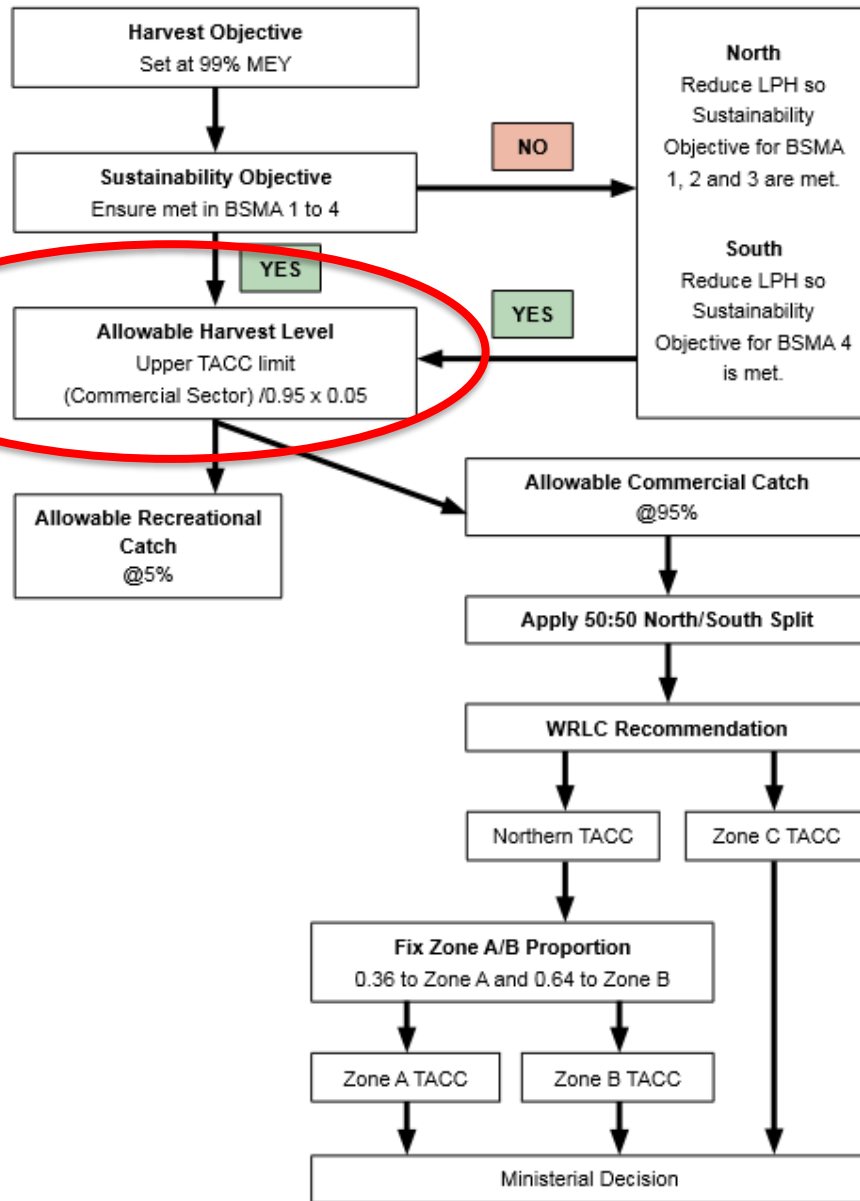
**Harvest Objective**
Set at 99% MEY

**Sustainability Objective**
Ensure met in BSMA 1 to 4

NO

**North**
Reduce LPH so Sustainability Objective for BSMA 1, 2 and 3 are met.

**South**
Reduce LPH so Sustainability Objective for BSMA 4 is met.

YES

YES

**Allowable Harvest Level**
Upper TACC limit
(Commercial Sector) /0.95 x 0.05

**Allowable Recreational Catch**
@5%

**Allowable Commercial Catch**
@95%

**Apply 50:50 North/South Split**

**WRLC Recommendation**

Northern TACC

Zone C TACC

**Fix Zone A/B Proportion**
0.36 to Zone A and 0.64 to Zone B

Zone A TACC

Zone B TACC

Ministerial Decision